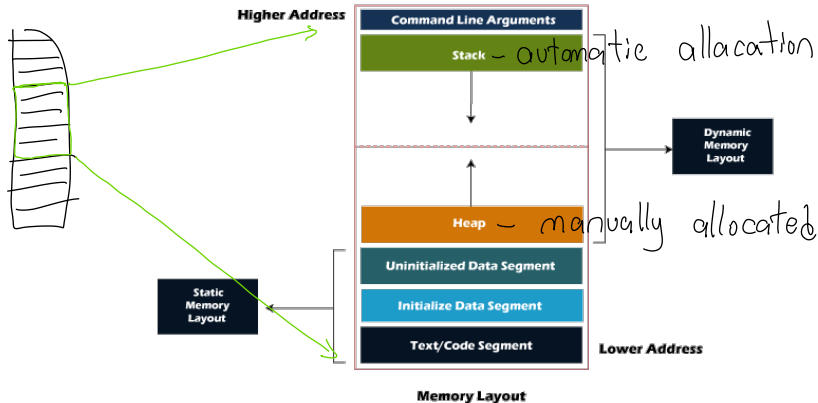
Higher Address

Command Line Arguments

Stack – automatic allacation

Dynamic Memory Layout

Heap – manually allocated

Uninitialized Data Segment

Static Memory Layout

Initialize Data Segment

Text/Code Segment

Lower Address

Memory Layout